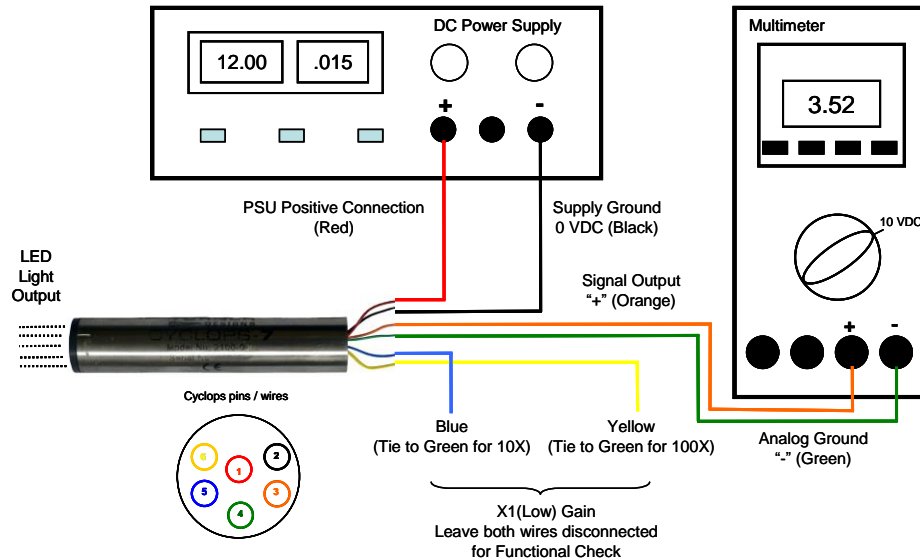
DC Power Supply

12.00

.015

+

-

Multimeter

3.52

10 VDC

PSU Positive Connection
(Red)

Supply Ground
0 VDC (Black)

LED
Light
Output

Signal Output
"+" (Orange)

CYCLOPS-7

+

-

Cyclops pins / wires

6

2

1

5

3

4

Blue
(Tie to Green for 10X)

Yellow
(Tie to Green for 100X)

Analog Ground
"-" (Green)

X1(Low) Gain
Leave both wires disconnected
for Functional Check